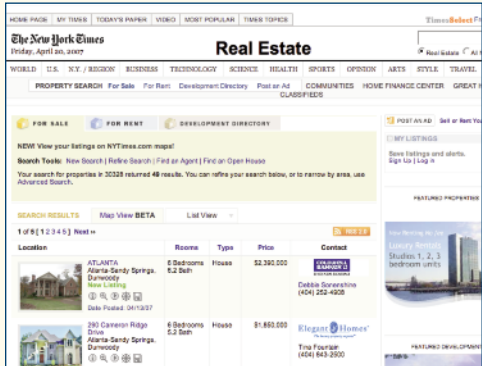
HOME PAGE | MY TIMES | TODAY'S PAPER | VIDEO | MOST POPULAR | TIMES TOPICS

TimesSelect

The New York Times
Friday, April 20, 2007

Real Estate

Real Estate | All

WORLD | U.S. | N.Y. / REGION | BUSINESS | TECHNOLOGY | SCIENCE | HEALTH | SPORTS | OPINION | ARTS | STYLE | TRAVEL

PROPERTY SEARCH | For Sale | For Rent | Development Directory | Post an Ad | COMMUNITIES | HOME FINANCE CENTER | GREAT H | CLASSIFIEDS

FOR SALE | FOR RENT | DEVELOPMENT DIRECTORY

POST AN AD | Sell or Rent

NEW! View your listings on NYTimes.com maps!

Search Tools: New Search | Refine Search | Find an Agent | Find an Open House

Your search for properties in 30328 returned 49 results. You can refine your search below, or to narrow by area, use Advanced Search.

MY LISTINGS
Save listings and alerts. Sign Up | Log In

FEATURED PROPERTIES

SEARCH RESULTS | Map View BETA | List View

1 of 5 | 1 2 3 4 5 | Next »

RSS

| Location | Rooms | Type | Price | Contact |
|---|---|---|---|---|
| ATLANTA Atlanta-Sandy Springs, Dunwoody New Listing Date Posted: 04/13/07 | 6 Bedrooms 6.2 Bath | House | $2,390,000 | COLDWELL BANKER Debbie Sonenshine (404) 252-4908 |
| 280 Cameron Ridge Drive Atlanta-Sandy Springs, Dunwoody | 6 Bedrooms 5.2 Bath | House | $1,650,000 | Elegant Homes Tina Fountain (404) 643-2930 |

Luxury Rentals
Studios 1, 2, 3 bedroom units

FEATURED DEVELOPMENT